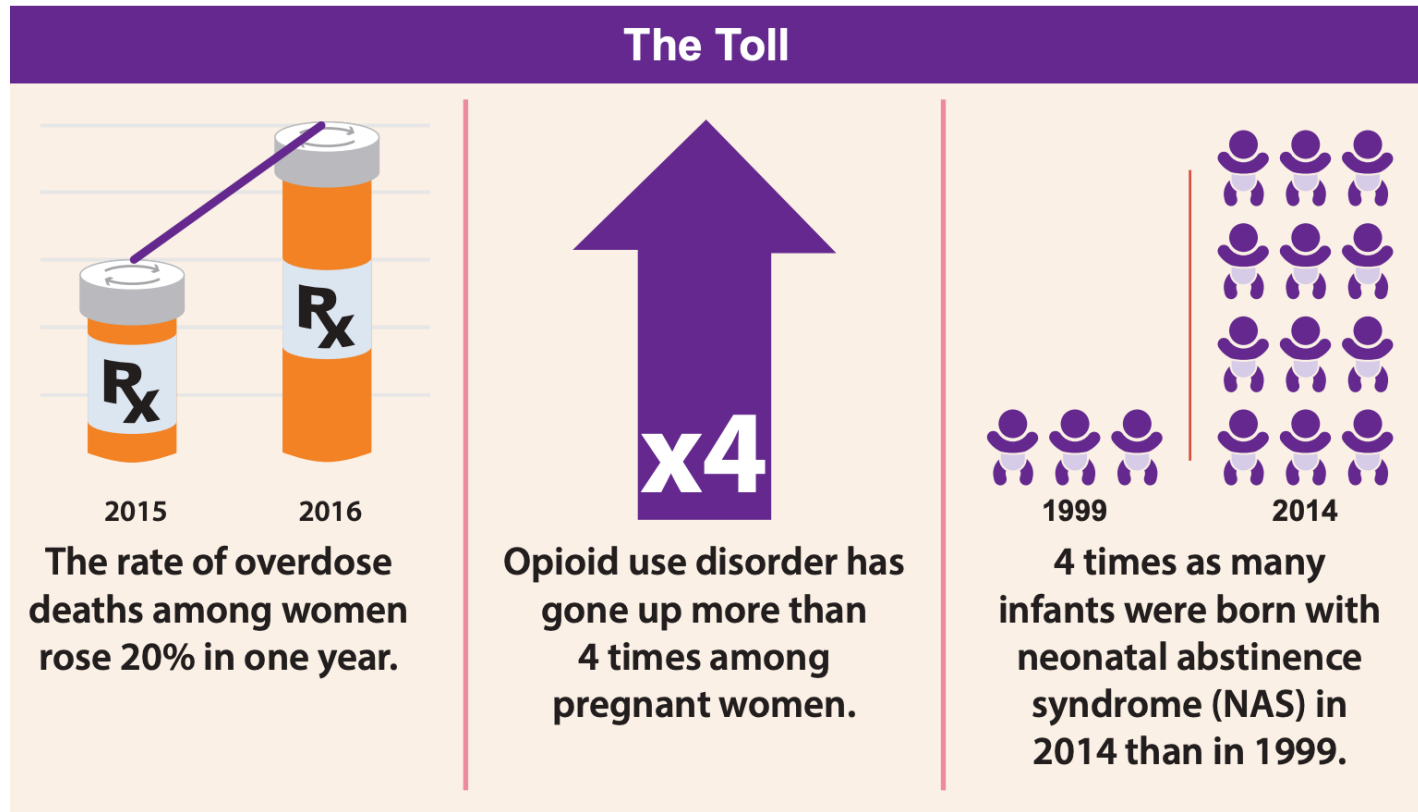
The Toll

Rx

Rx

2015

2016

The rate of overdose deaths among women rose 20% in one year.

x4

Opioid use disorder has gone up more than 4 times among pregnant women.

1999

2014

4 times as many infants were born with neonatal abstinence syndrome (NAS) in 2014 than in 1999.